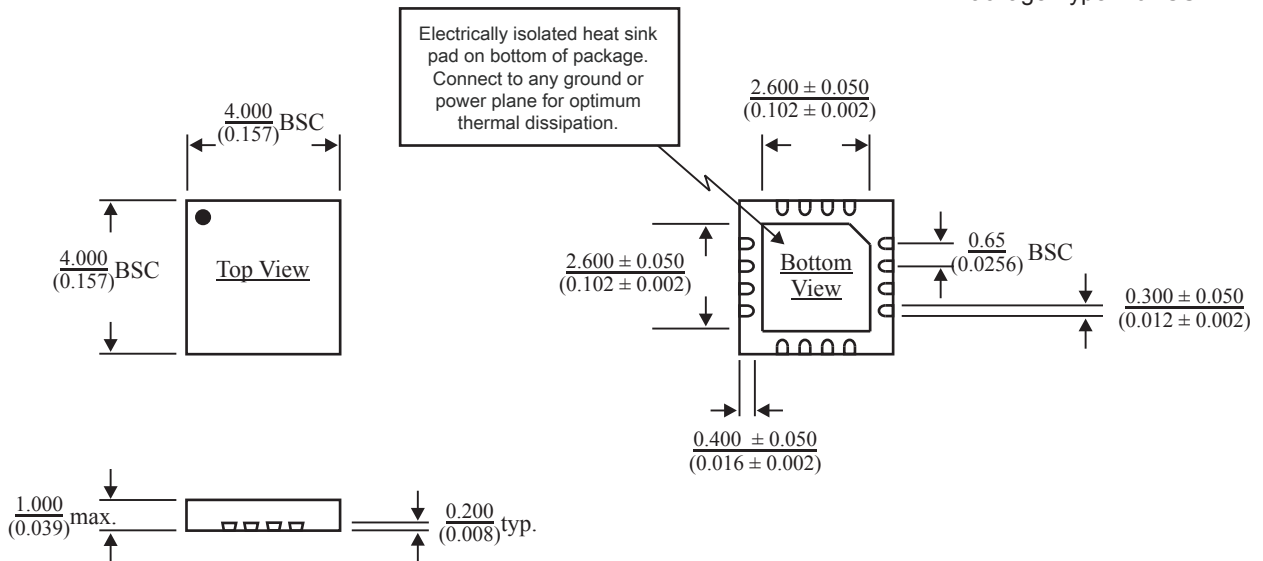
Package Type: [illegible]

Electrically isolated heat sink pad on bottom of package. Connect to any ground or power plane for optimum thermal dissipation.

$\frac{4.000}{(0.157)}$BSC

$\frac{4.000}{(0.157)}$BSC

Top View

$\frac{2.600 \pm 0.050}{(0.102 \pm 0.002)}$

$\frac{2.600 \pm 0.050}{(0.102 \pm 0.002)}$

Bottom View

$\frac{0.65}{(0.0256)}$ BSC

$\frac{0.300 \pm 0.050}{(0.012 \pm 0.002)}$

$\frac{0.400 \pm 0.050}{(0.016 \pm 0.002)}$

$\frac{1.000}{(0.039)}$max.

$\frac{0.200}{(0.008)}$typ.